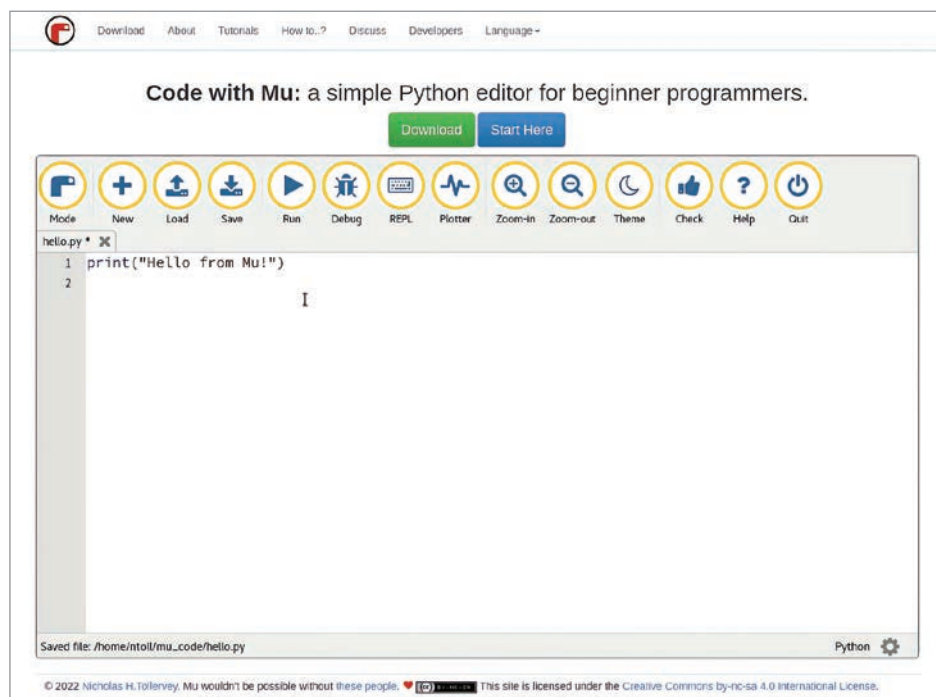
Download About Tutorials How to..? Discuss Developers Language

**Code with Mu:** a simple Python editor for beginner programmers.

Download Start Here

Mode New Load Save Run Debug REPL Plotter Zoom-in Zoom-out Theme Check Help Quit

hello.py •

1 print("Hello from Mu!")
2

Saved file: /home/ntoll/mu_code/hello.py

Python

© 2022 Nicholas H.Tollervey. Mu wouldn't be possible without these people. This site is licensed under the Creative Commons by-nc-sa 4.0 International License.